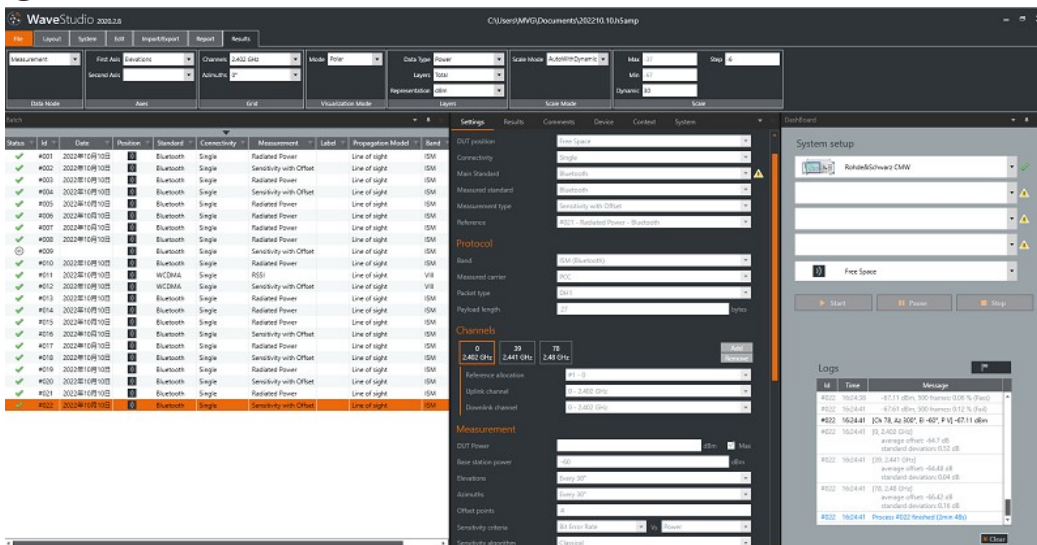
WaveStudio 2020.2.8

C:\Users\MVG\Documents\202210.10.h5amp

File | Layout | System | Edit | Import/Export | Report | Results

Measurement | First Axis Elevations | Second Axis | Data Mode | Axes
Channels 2.402 GHz | Azimuths 0° | Grid
Mode Polar | Visualization Mode
Data Type Power | Layers Total | Representation dBm | Layers
Scale Mode AutoWithDynamic | Scale Mode
Max -37 | Min -67 | Dynamic 30 | Step 6 | Scale

Batch

| Status | Id | Date | Position | Standard | Connectivity | Measurement | Label | Propagation Model | Band |
|---|---|---|---|---|---|---|---|---|---|
| ✓ | #001 | 2022年10月10日 | | Bluetooth | Single | Radiated Power | | Line of sight | ISM |
| ✓ | #002 | 2022年10月10日 | | Bluetooth | Single | Sensitivity with Offset | | Line of sight | ISM |
| ✓ | #003 | 2022年10月10日 | | Bluetooth | Single | Radiated Power | | Line of sight | ISM |
| ✓ | #004 | 2022年10月10日 | | Bluetooth | Single | Sensitivity with Offset | | Line of sight | ISM |
| ✓ | #005 | 2022年10月10日 | | Bluetooth | Single | Radiated Power | | Line of sight | ISM |
| ✓ | #006 | 2022年10月10日 | | Bluetooth | Single | Radiated Power | | Line of sight | ISM |
| ✓ | #007 | 2022年10月10日 | | Bluetooth | Single | Radiated Power | | Line of sight | ISM |
| ✓ | #008 | 2022年10月10日 | | Bluetooth | Single | Sensitivity with Offset | | Line of sight | ISM |
| | #009 | | | | | | | | |
| ✓ | #010 | 2022年10月10日 | | Bluetooth | Single | Radiated Power | | Line of sight | ISM |
| ✓ | #011 | 2022年10月10日 | | WCDMA | Single | RSSI | | Line of sight | VIII |
| ✓ | #012 | 2022年10月10日 | | WCDMA | Single | Sensitivity with Offset | | Line of sight | VIII |
| ✓ | #013 | 2022年10月10日 | | Bluetooth | Single | Radiated Power | | Line of sight | ISM |
| ✓ | #014 | 2022年10月10日 | | Bluetooth | Single | Radiated Power | | Line of sight | ISM |
| ✓ | #015 | 2022年10月10日 | | Bluetooth | Single | Radiated Power | | Line of sight | ISM |
| ✓ | #016 | 2022年10月10日 | | Bluetooth | Single | Sensitivity with Offset | | Line of sight | ISM |
| ✓ | #017 | 2022年10月10日 | | Bluetooth | Single | Radiated Power | | Line of sight | ISM |
| ✓ | #018 | 2022年10月10日 | | Bluetooth | Single | Sensitivity with Offset | | Line of sight | ISM |
| ✓ | #019 | 2022年10月10日 | | Bluetooth | Single | Radiated Power | | Line of sight | ISM |
| ✓ | #020 | 2022年10月10日 | | Bluetooth | Single | Sensitivity with Offset | | Line of sight | ISM |
| ✓ | #021 | 2022年10月10日 | | Bluetooth | Single | Radiated Power | | Line of sight | ISM |
| ✓ | #022 | 2022年10月10日 | | Bluetooth | Single | Sensitivity with Offset | | Line of sight | ISM |

Settings | Results | Comments | Device | Context | System

DUT position: Free Space
Connectivity: Single
Main Standard: Bluetooth
Measured standard: Bluetooth
Measurement type: Sensitivity with Offset
Reference: #021 - Radiated Power - Bluetooth

Protocol
Band: ISM (Bluetooth)
Measured carrier: PCC
Packet type: DH1
Payload length: 27 bytes

Channels
0 2.402 GHz | 39 2.441 GHz | 78 2.48 GHz | Add | Remove
Reference allocation: #1 - 0
Uplink channel: 0 - 2.402 GHz
Downlink channel: 0 - 2.402 GHz

Measurement
DUT Power: dBm Max
Base station power: -60 dBm
Elevations: Every 30°
Azimuths: Every 30°
Offset points: 4
Sensitivity criteria: Bit Error Rate Vs Power
Sensitivity algorithm: Classical

Dashboard

System setup
Rohde&Schwarz CMW
Free Space
Start | Pause | Stop

Logs
| Id | Time | Message |
|---|---|---|
| #022 | 16:24:38 | -67.11 dBm, 500 frames: 0.06 % (Pass) |
| #022 | 16:24:41 | -67.61 dBm, 500 frames: 0.12 % (Fail) |
| #022 | 16:24:41 | [Ch 78, Az 300°, El -60°, P V] -67.11 dBm |
| #022 | 16:24:41 | [0, 2.402 GHz] average offset: -64.7 dB standard deviation: 0.52 dB |
| #022 | 16:24:41 | [39, 2.441 GHz] average offset: -64.48 dB standard deviation: 0.04 dB |
| #022 | 16:24:41 | [78, 2.48 GHz] average offset: -66.42 dB standard deviation: 0.16 dB |
| #022 | 16:24:41 | Process #022 finished (2min 48s) |

Clear